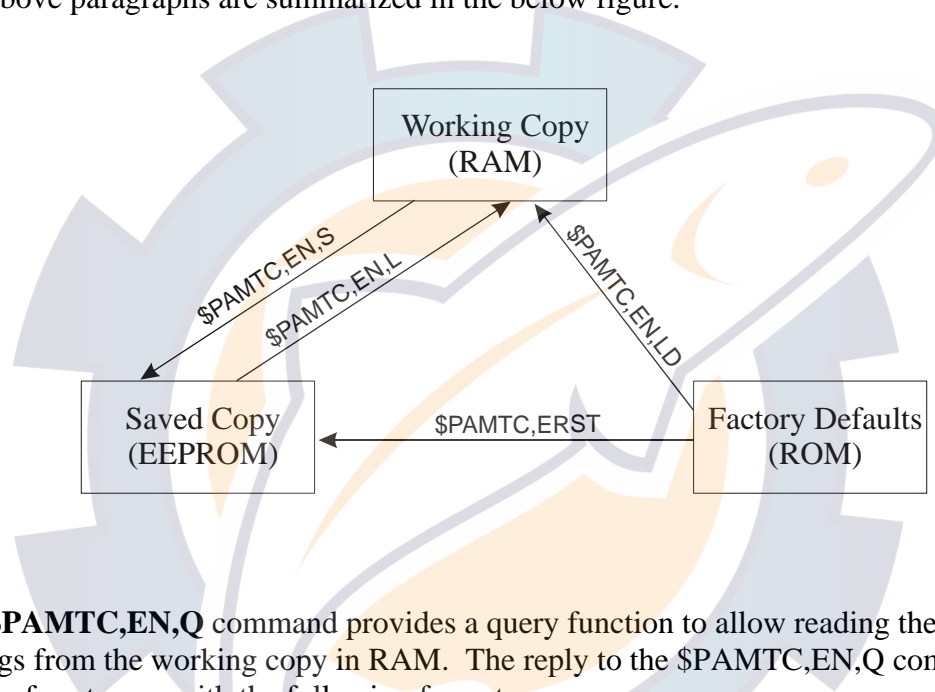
bove paragraphs are summarized in the below figure.

Working Copy (RAM)

$PAMTC,EN,S

$PAMTC,EN,L

$PAMTC,EN,LD

Saved Copy (EEPROM)

$PAMTC,ERST

Factory Defaults (ROM)

PAMTC,EN,Q command provides a query function to allow reading the gs from the working copy in RAM. The reply to the $PAMTC,EN,Q com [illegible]